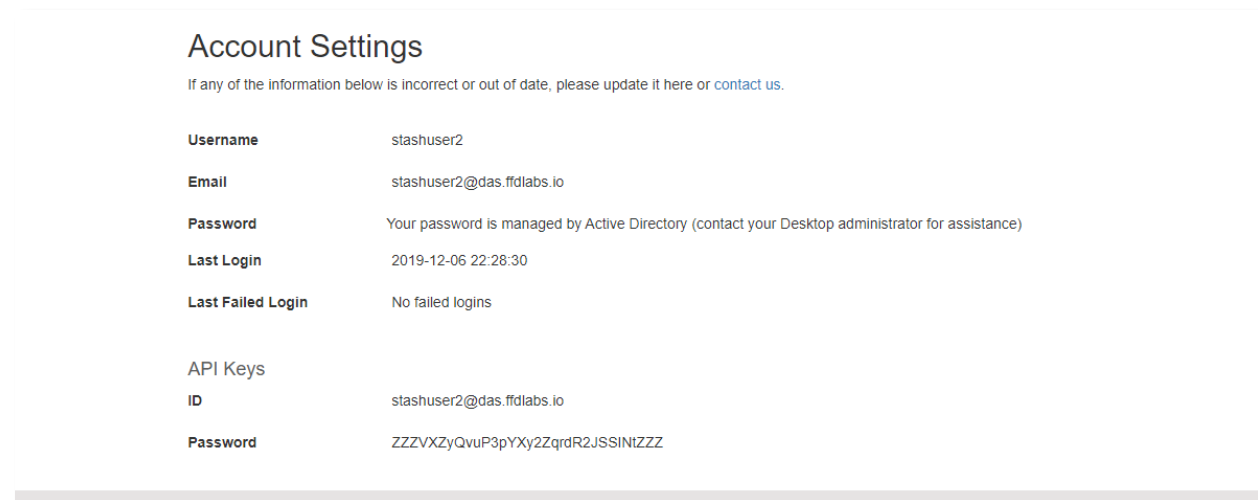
Account Settings

If any of the information below is incorrect or out of date, please update it here or contact us.

| | |
|---|---|
| **Username** | stashuser2 |
| **Email** | stashuser2@das.ffdlabs.io |
| **Password** | Your password is managed by Active Directory (contact your Desktop administrator for assistance) |
| **Last Login** | 2019-12-06 22:28:30 |
| **Last Failed Login** | No failed logins |

API Keys

| | |
|---|---|
| **ID** | stashuser2@das.ffdlabs.io |
| **Password** | ZZZVXZyQvuP3pYXy2ZqrdR2JSSINtZZZ |